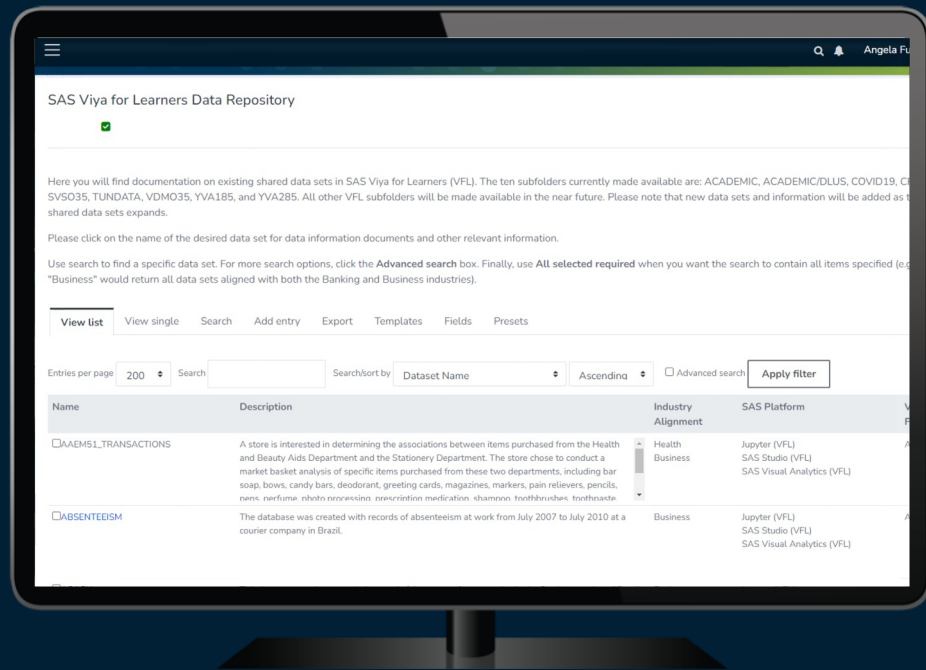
Angela Fu

SAS Viya for Learners Data Repository

Here you will find documentation on existing shared data sets in SAS Viya for Learners (VFL). The ten subfolders currently made available are: ACADEMIC, ACADEMIC/DLUS, COVID19, C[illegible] SVSO35, TUNDATA, VDMO35, YVA185, and YVA285. All other VFL subfolders will be made available in the near future. Please note that new data sets and information will be added as t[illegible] shared data sets expands.

Please click on the name of the desired data set for data information documents and other relevant information.

Use search to find a specific data set. For more search options, click the **Advanced search** box. Finally, use **All selected required** when you want the search to contain all items specified (e.g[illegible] "Business" would return all data sets aligned with both the Banking and Business industries).

View list | View single | Search | Add entry | Export | Templates | Fields | Presets

Entries per page 200 | Search | Search/sort by Dataset Name | Ascending | Advanced search | Apply filter

| Name | Description | Industry Alignment | SAS Platform | V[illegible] |
|---|---|---|---|---|
| AAEM51_TRANSACTIONS | A store is interested in determining the associations between items purchased from the Health and Beauty Aids Department and the Stationery Department. The store chose to conduct a market basket analysis of specific items purchased from these two departments, including bar soap, bows, candy bars, deodorant, greeting cards, magazines, markers, pain relievers, pencils, pens, perfume, photo processing, prescription medication, shampoo, toothbrushes, toothpaste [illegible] | Health Business | Jupyter (VFL) SAS Studio (VFL) SAS Visual Analytics (VFL) | A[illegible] |
| ABSENTEEISM | The database was created with records of absenteeism at work from July 2007 to July 2010 at a courier company in Brazil. | Business | Jupyter (VFL) SAS Studio (VFL) SAS Visual Analytics (VFL) | A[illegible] |